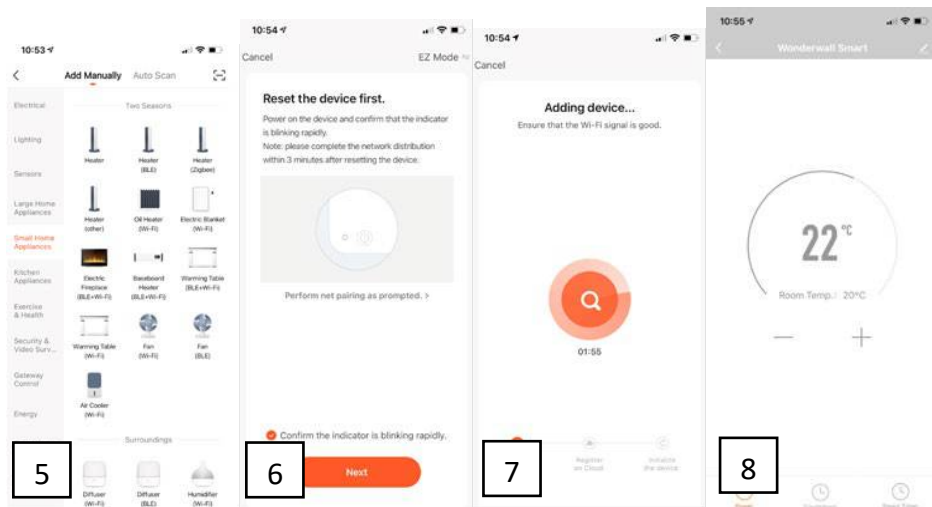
10:53
Add Manually Auto Scan
Electrical
Lighting
Sensors
Large Home Appliances
Small Home Appliances
Kitchen Appliances
Exercise & Health
Security & Video Surv...
Gateway Control
Energy
Two Seasons
Heater
Heater (BLE)
Heater (Zigbee)
Heater (other)
Oil Heater (Wi-Fi)
Electric Blanket (Wi-Fi)
Electric Fireplace (BLE+Wi-Fi)
Baseboard Heater (BLE+Wi-Fi)
Warming Table (BLE+Wi-Fi)
Warming Table (Wi-Fi)
Fan (Wi-Fi)
Fan (BLE)
Air Cooler (Wi-Fi)
Surroundings
Diffuser (Wi-Fi)
Diffuser (BLE)
Humidifier (Wi-Fi)
5

10:54
Cancel
EZ Mode
Reset the device first.
Power on the device and confirm that the indicator is blinking rapidly.
Note: please complete the network distribution within 3 minutes after resetting the device.
Perform net pairing as prompted. >
Confirm the indicator is blinking rapidly.
Next
6

10:54
Cancel
Adding device...
Ensure that the Wi-Fi signal is good.
01:55
Register on Cloud
Initialize the device
7

10:55
Wonderwall Smart
22 °C
Room Temp.: 20°C
—
+
8
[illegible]
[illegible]
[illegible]